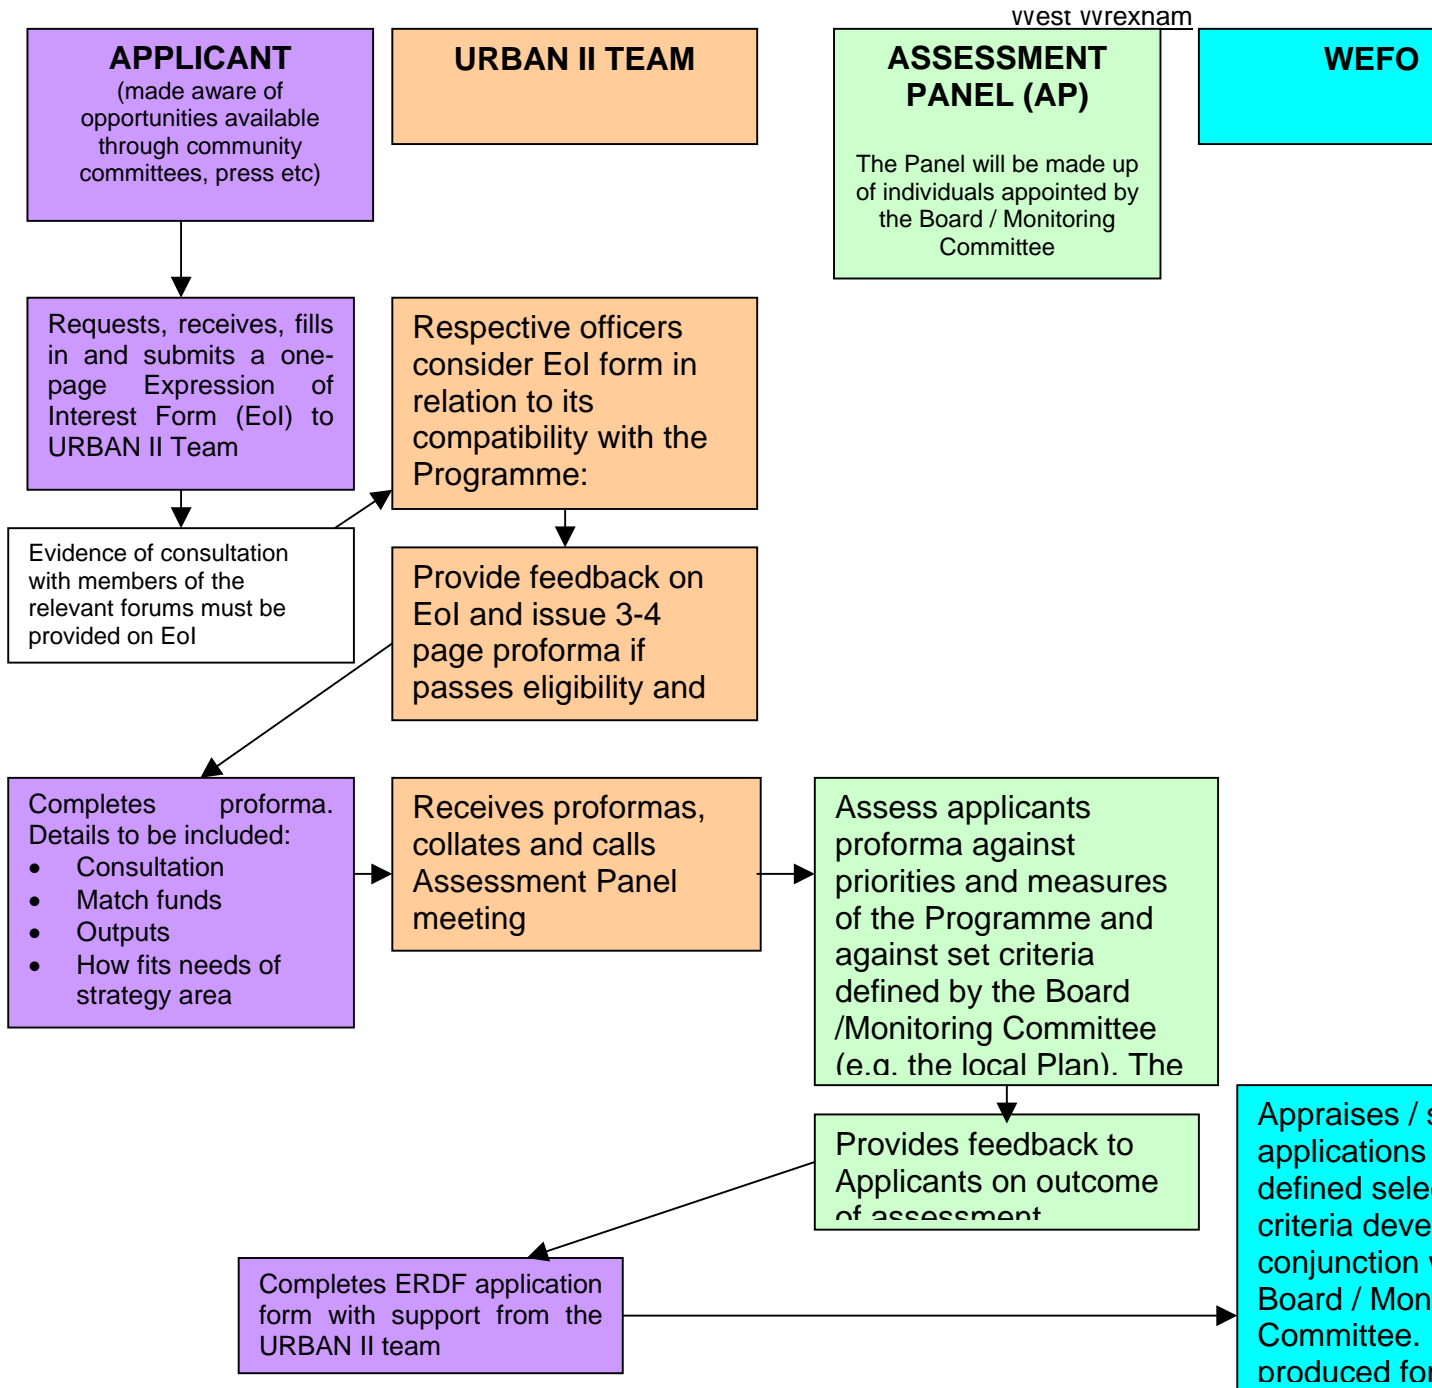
West Wrexham

APPLICANT
(made aware of opportunities available through community committees, press etc)

URBAN II TEAM

ASSESSMENT PANEL (AP)

The Panel will be made up of individuals appointed by the Board / Monitoring Committee

WEFO

Requests, receives, fills in and submits a one-page Expression of Interest Form (EoI) to URBAN II Team

Respective officers consider EoI form in relation to its compatibility with the Programme:

Evidence of consultation with members of the relevant forums must be provided on EoI

Provide feedback on EoI and issue 3-4 page proforma if passes eligibility and

Completes proforma. Details to be included:
• Consultation
• Match funds
• Outputs
• How fits needs of strategy area

Receives proformas, collates and calls Assessment Panel meeting

Assess applicants proforma against priorities and measures of the Programme and against set criteria defined by the Board /Monitoring Committee (e.g. the local Plan). The

Provides feedback to Applicants on outcome of assessment

Appraises / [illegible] applications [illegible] defined sele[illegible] criteria deve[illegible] conjunction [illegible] Board / Mon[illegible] Committee. produced fo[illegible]

Completes ERDF application form with support from the URBAN II team